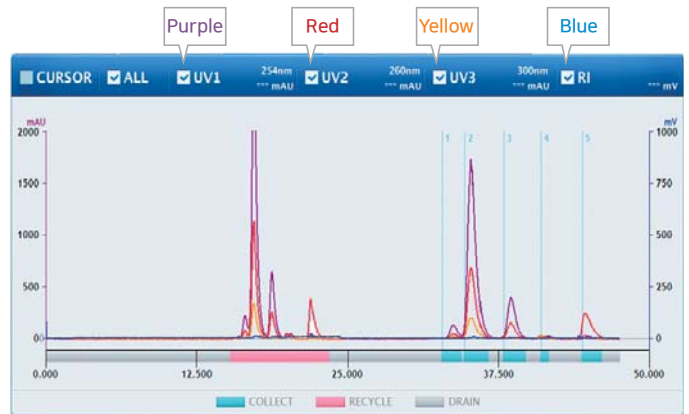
Purple
Red
Yellow
Blue

CURSOR ALL UV1 254nm *** mAU UV2 260nm *** mAU UV3 300nm *** mAU RI *** mV

mAU
2000
1500
1000
500
0

mV
1000
750
500
250
0

1 2 3 4 5

0.000
12.500
25.000
37.500
50.000

COLLECT RECYCLE DRAIN